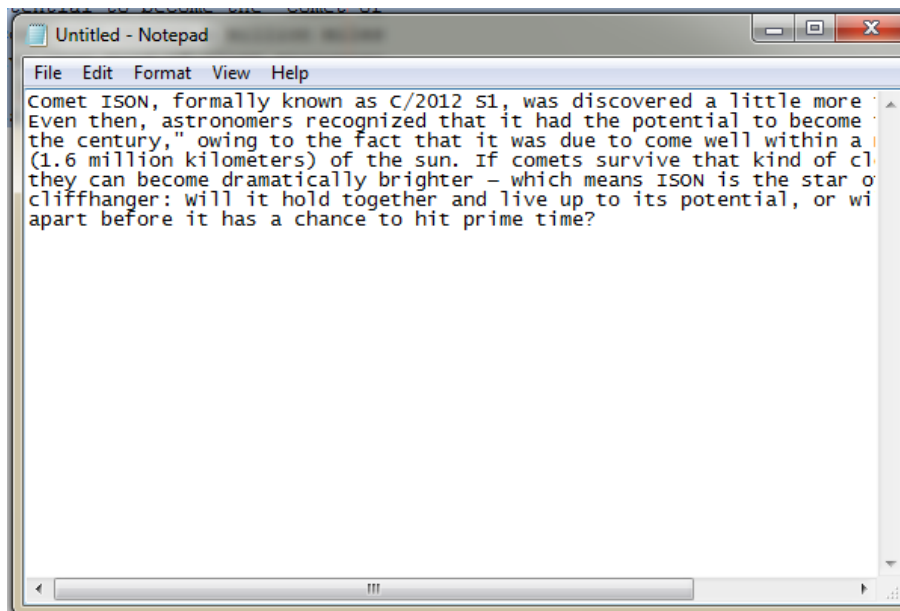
ential to become the "comet of

Untitled - Notepad

File Edit Format View Help

Comet ISON, formally known as C/2012 S1, was discovered a little more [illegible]
Even then, astronomers recognized that it had the potential to become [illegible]
the century," owing to the fact that it was due to come well within a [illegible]
(1.6 million kilometers) of the sun. If comets survive that kind of cl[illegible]
they can become dramatically brighter – which means ISON is the star o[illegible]
cliffhanger: Will it hold together and live up to its potential, or wi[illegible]
apart before it has a chance to hit prime time?